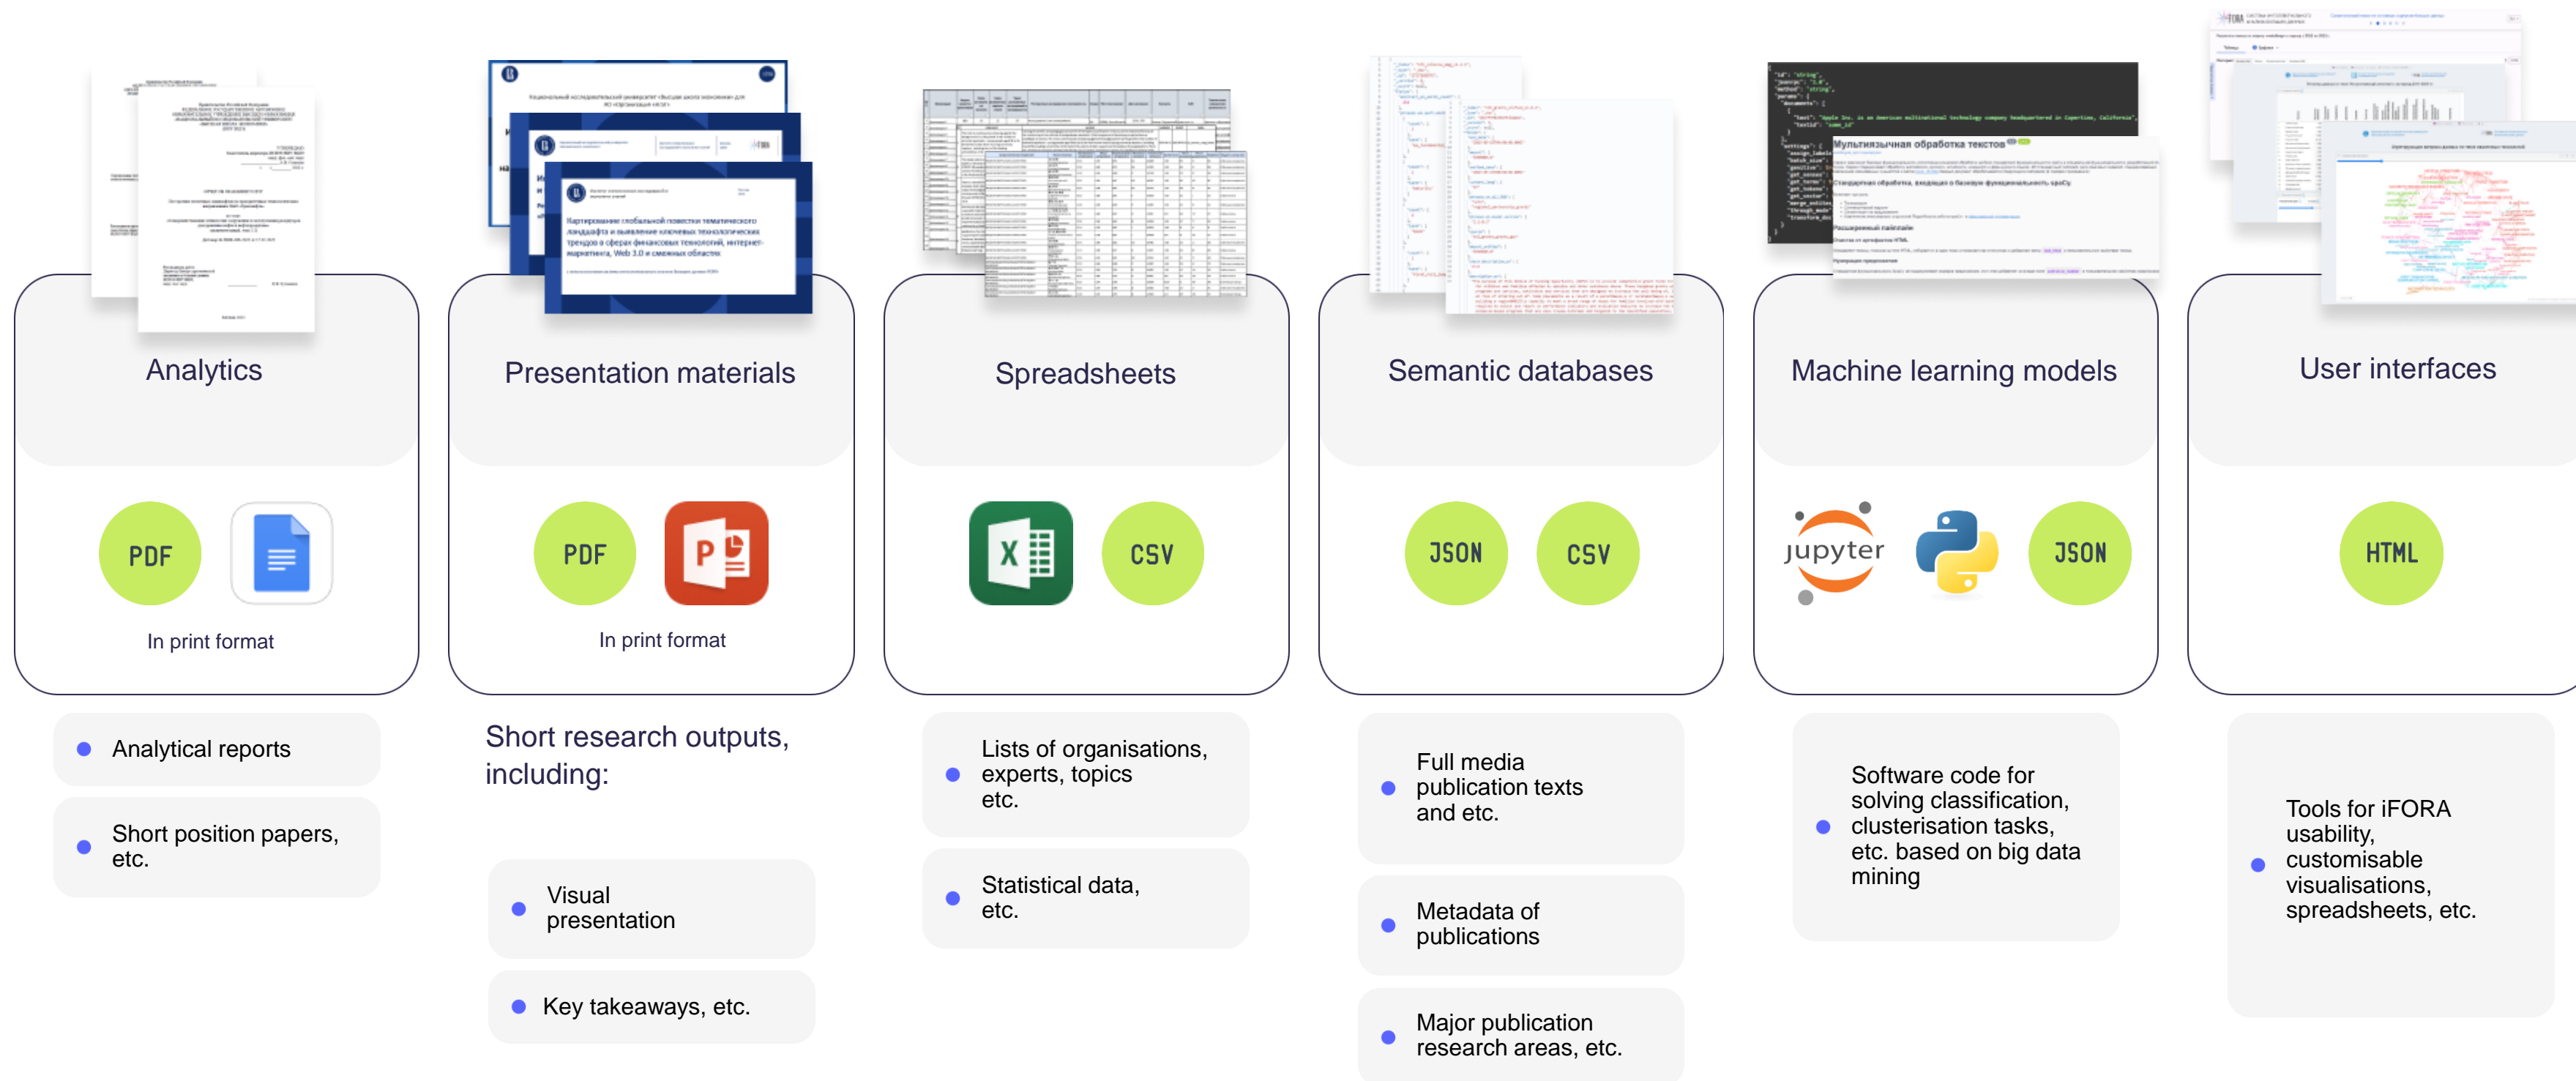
Analytics

PDF

In print format

Analytical reports

Short position papers, etc.

Presentation materials

PDF

P

In print format

Short research outputs, including:

Visual presentation

Key takeaways, etc.

Spreadsheets

X

CSV

Lists of organisations, experts, topics etc.

Statistical data, etc.

Semantic databases

JSON

CSV

Full media publication texts and etc.

Metadata of publications

Major publication research areas, etc.

Machine learning models

jupyter

JSON

Software code for solving classification, clusterisation tasks, etc. based on big data mining

User interfaces

HTML

Tools for iFORA usability, customisable visualisations, spreadsheets, etc.